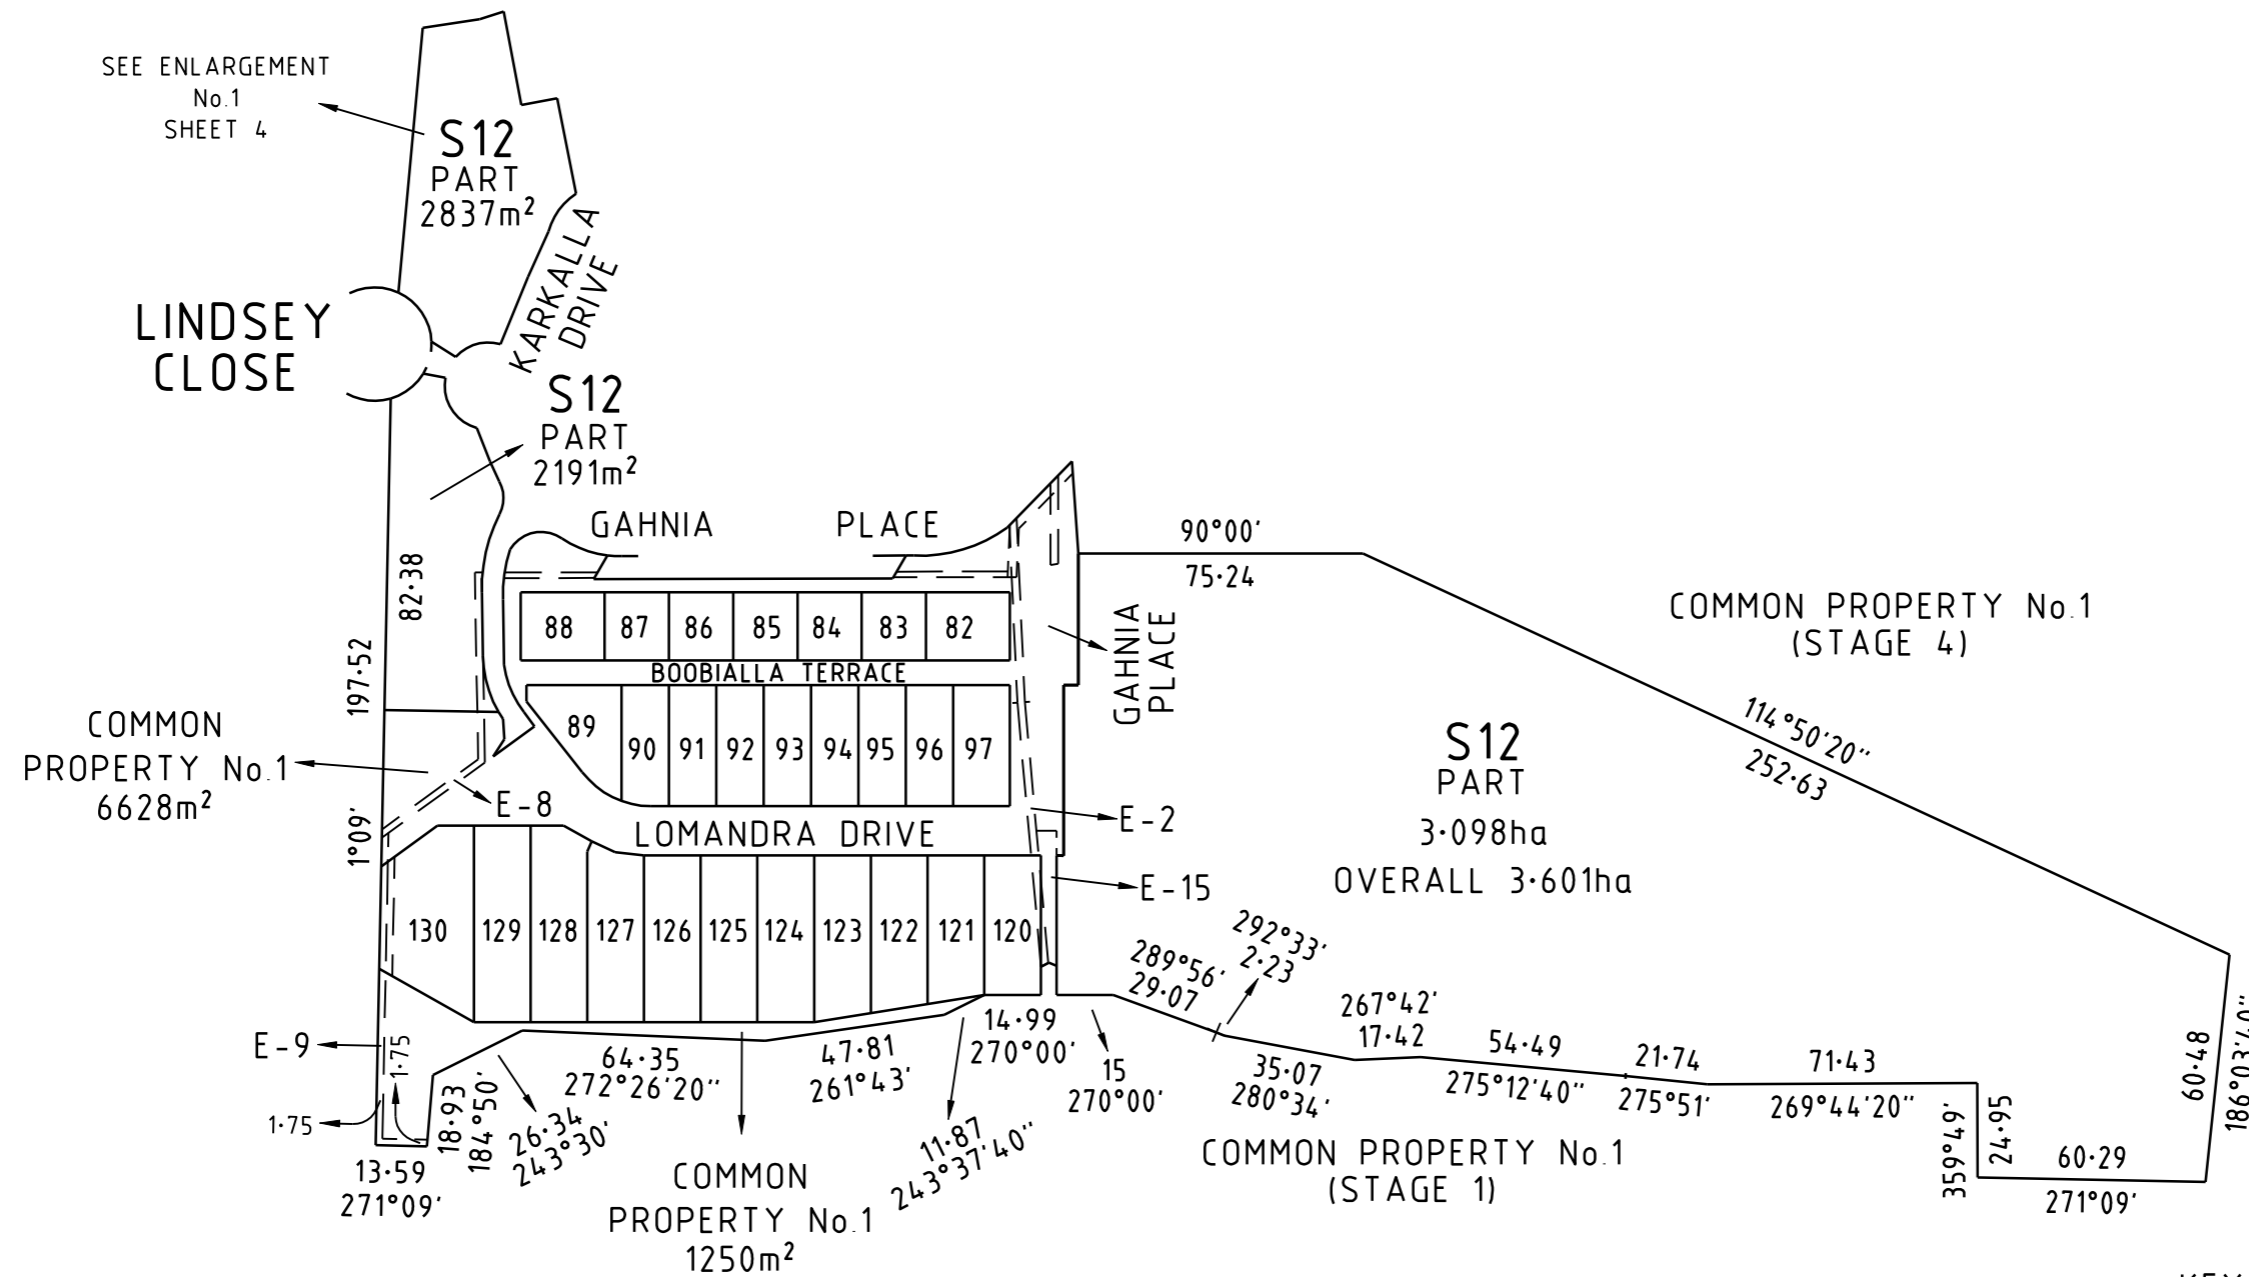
SEE ENLARGEMENT
No.1
SHEET 4

S12
PART
$2837m^2$

KARKALLA DRIVE

LINDSEY CLOSE

S12
PART
$2191m^2$

GAHNIA PLACE

90°00'
75·24

COMMON PROPERTY No.1
(STAGE 4)

82·38

197·52

88 87 86 85 84 83 82

BOOBIALLA TERRACE

89 90 91 92 93 94 95 96 97

GAHNIA PLACE

COMMON
PROPERTY No.1
$6628m^2$

E-8

E-2

114°50'20"
252·63

S12
PART
3·098ha
OVERALL 3·601ha

1°09'

LOMANDRA DRIVE

E-15

130 129 128 127 126 125 124 123 122 121 120

292°33'
2·23

289°56'
29·07

267°42'
17·42

54·49

21·74

71·43

60·48

186°03'40"

E-9

1·75

1·75

18·93
184°50'

26·34
243°30'

64·35
272°26'20"

47·81
261°43'

14·99
270°00'

11·87
243°37'40"

15
270°00'

35·07
280°34'

275°12'40"

275°51'

269°44'20"

359°49'

24·95

60·29
271°09'

13·59
271°09'

COMMON
PROPERTY No.1
$1250m^2$

COMMON PROPERTY No.1
(STAGE 1)

KEY